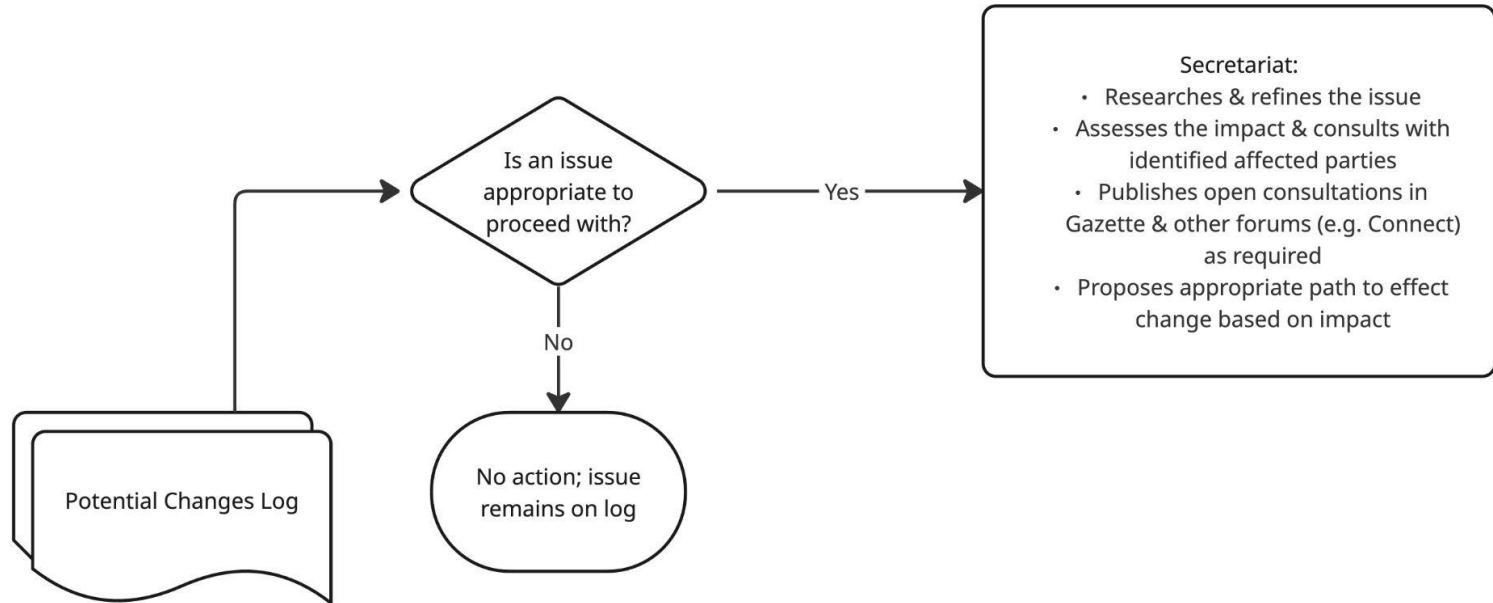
Potential Changes Log

Is an issue appropriate to proceed with?

Yes

Secretariat:
• Researches & refines the issue
• Assesses the impact & consults with identified affected parties
• Publishes open consultations in Gazette & other forums (e.g. Connect) as required
• Proposes appropriate path to effect change based on impact

No

No action; issue remains on log